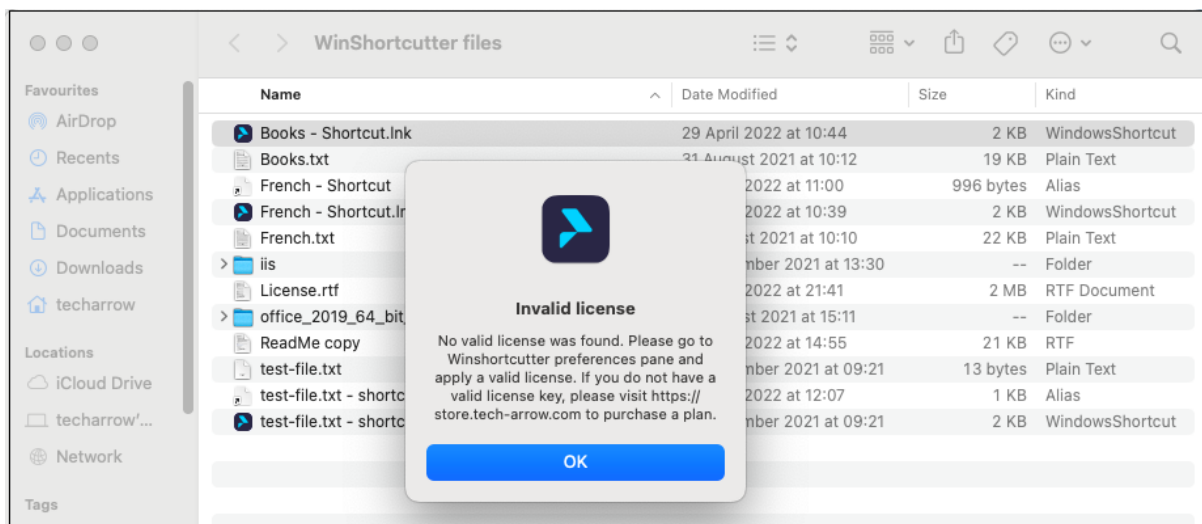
WinShortcutter files

Favourites
AirDrop
Recents
Applications
Documents
Downloads
techarrow

Locations
iCloud Drive
techarrow'...
Network

Tags

| Name | Date Modified | Size | Kind |
|---|---|---|---|
| Books - Shortcut.lnk | 29 April 2022 at 10:44 | 2 KB | WindowsShortcut |
| Books.txt | 31 August 2021 at 10:12 | 19 KB | Plain Text |
| French - Shortcut | 2022 at 11:00 | 996 bytes | Alias |
| French - Shortcut.ln | 2022 at 10:39 | 2 KB | WindowsShortcut |
| French.txt | st 2021 at 10:10 | 22 KB | Plain Text |
| iis | mber 2021 at 13:30 | -- | Folder |
| License.rtf | 2022 at 21:41 | 2 MB | RTF Document |
| office_2019_64_bit_ | st 2021 at 15:11 | -- | Folder |
| ReadMe copy | 2022 at 14:55 | 21 KB | RTF |
| test-file.txt | mber 2021 at 09:21 | 13 bytes | Plain Text |
| test-file.txt - shortc | 2022 at 12:07 | 1 KB | Alias |
| test-file.txt - shortc | mber 2021 at 09:21 | 2 KB | WindowsShortcut |

Invalid license

No valid license was found. Please go to Winshortcutter preferences pane and apply a valid license. If you do not have a valid license key, please visit https://store.tech-arrow.com to purchase a plan.

OK